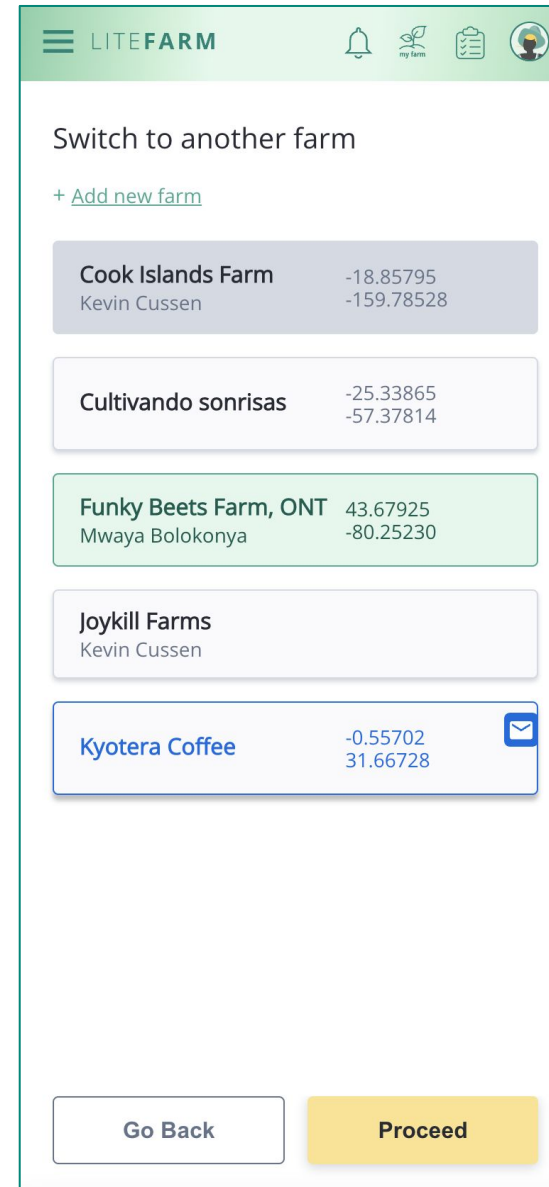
LITEFARM

my farm

Switch to another farm

+ Add new farm

Cook Islands Farm
Kevin Cussen
-18.85795
-159.78528

Cultivando sonrisas
-25.33865
-57.37814

Funky Beets Farm, ONT
Mwaya Bolokonya
43.67925
-80.25230

Joykill Farms
Kevin Cussen

Kyotera Coffee
-0.55702
31.66728

Go Back

Proceed